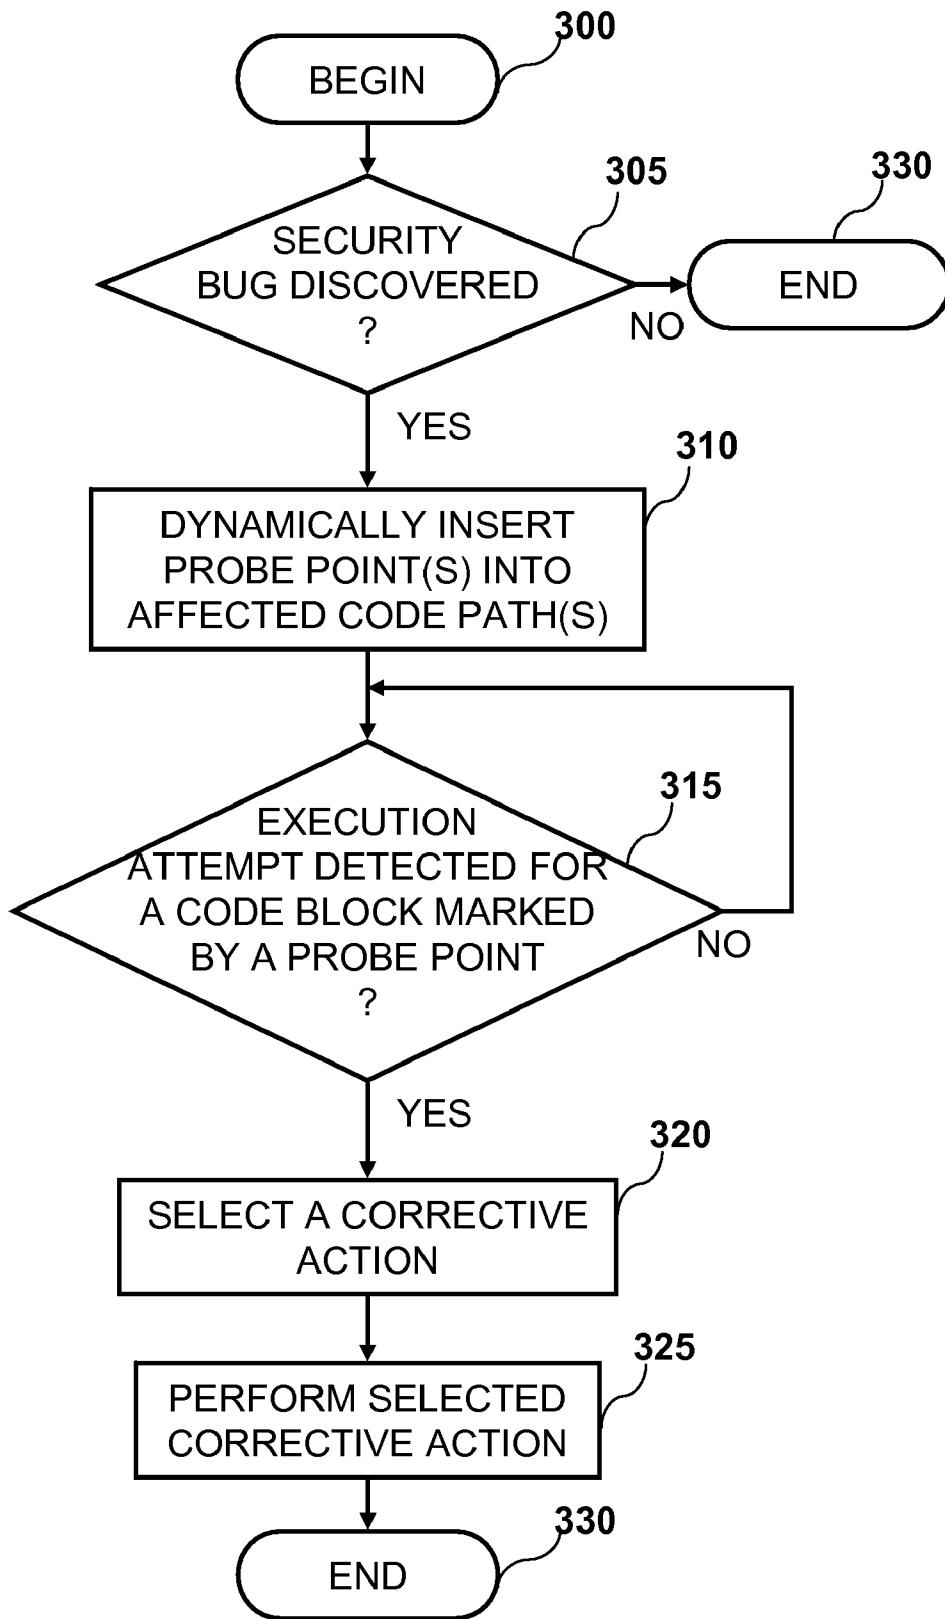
300

BEGIN

305

330

SECURITY BUG DISCOVERED ?

NO

END

YES

310

DYNAMICALLY INSERT PROBE POINT(S) INTO AFFECTED CODE PATH(S)

315

EXECUTION ATTEMPT DETECTED FOR A CODE BLOCK MARKED BY A PROBE POINT ?

NO

YES

320

SELECT A CORRECTIVE ACTION

325

PERFORM SELECTED CORRECTIVE ACTION

330

END